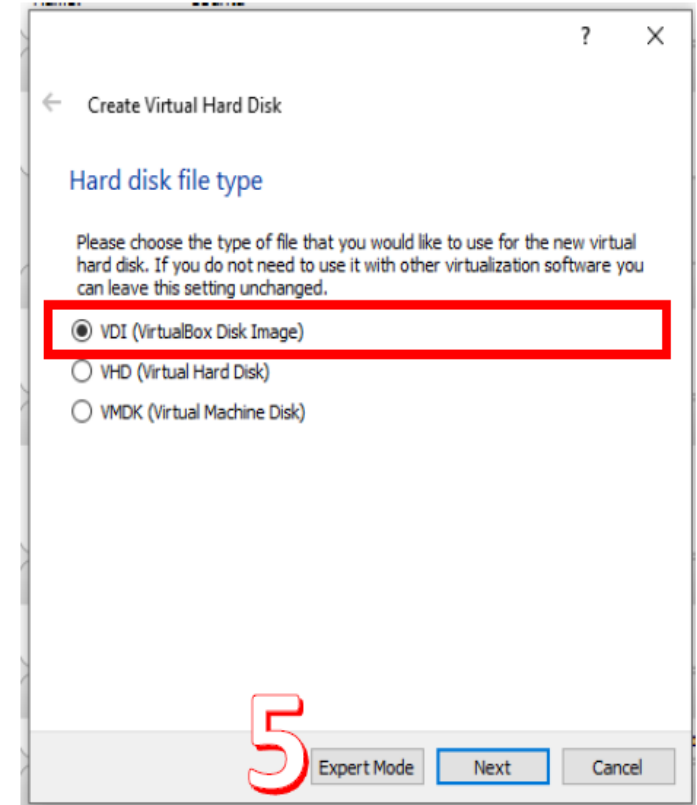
?

Create Virtual Hard Disk

Hard disk file type

Please choose the type of file that you would like to use for the new virtual hard disk. If you do not need to use it with other virtualization software you can leave this setting unchanged.

VDI (VirtualBox Disk Image)

VHD (Virtual Hard Disk)

VMDK (Virtual Machine Disk)

5

Expert Mode

Next

Cancel